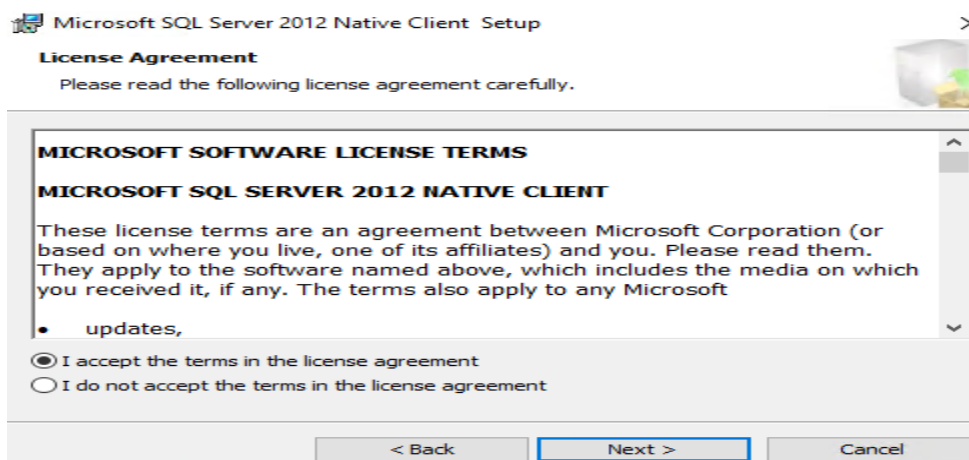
Microsoft SQL Server 2012 Native Client Setup

License Agreement
Please read the following license agreement carefully.

MICROSOFT SOFTWARE LICENSE TERMS

MICROSOFT SQL SERVER 2012 NATIVE CLIENT

These license terms are an agreement between Microsoft Corporation (or based on where you live, one of its affiliates) and you. Please read them. They apply to the software named above, which includes the media on which you received it, if any. The terms also apply to any Microsoft

• updates,

I accept the terms in the license agreement
I do not accept the terms in the license agreement

< Back
Next >
Cancel